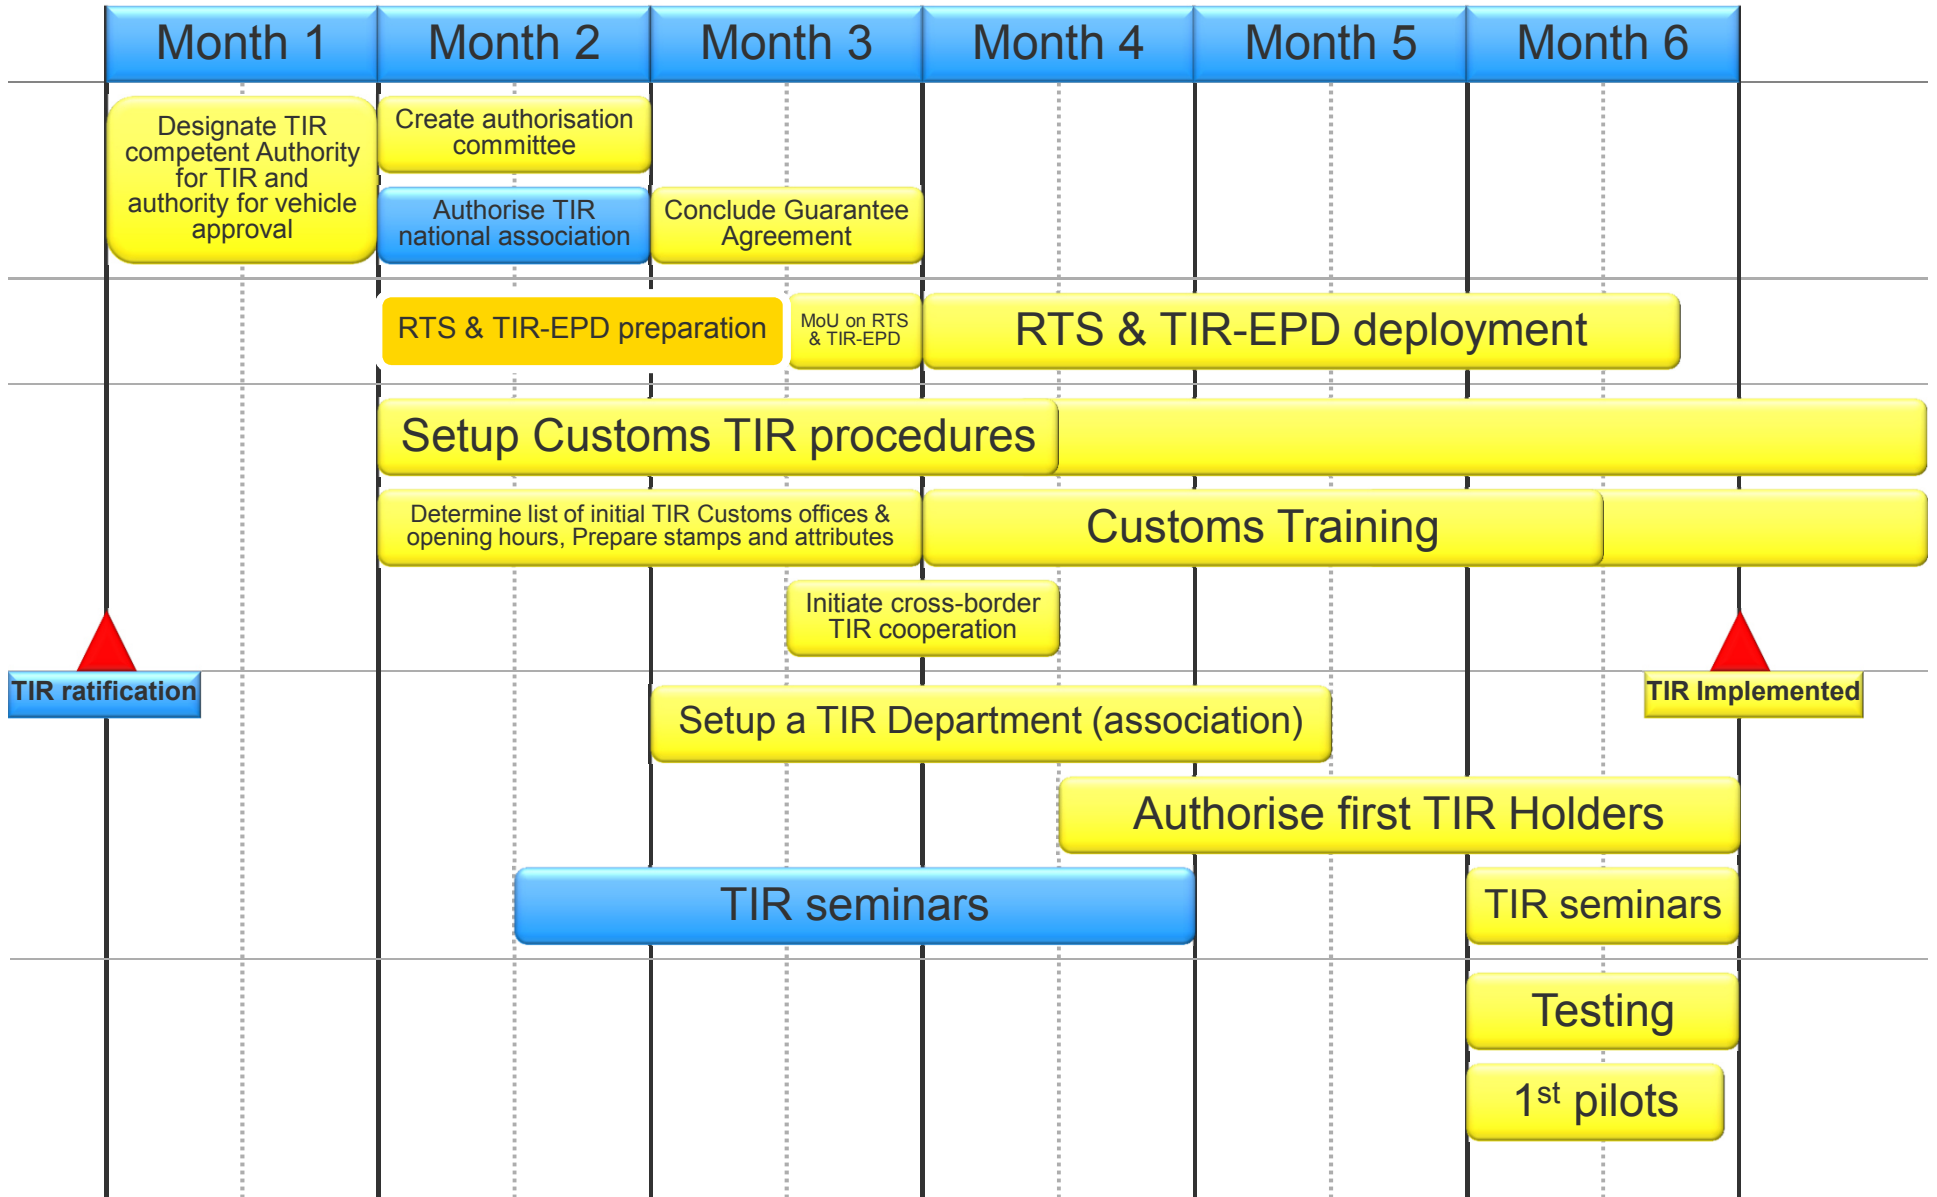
| Month 1 | Month 2 | Month 3 | Month 4 | Month 5 | Month 6 |
|---|---|---|---|---|---|

Designate TIR competent Authority for TIR and authority for vehicle approval

Create authorisation committee

Authorise TIR national association

Conclude Guarantee Agreement

RTS & TIR-EPD preparation

MoU on RTS & TIR-EPD

RTS & TIR-EPD deployment

Setup Customs TIR procedures

Determine list of initial TIR Customs offices & opening hours, Prepare stamps and attributes

Customs Training

Initiate cross-border TIR cooperation

TIR ratification

TIR Implemented

Setup a TIR Department (association)

Authorise first TIR Holders

TIR seminars

TIR seminars

Testing

$1^{st}$ pilots